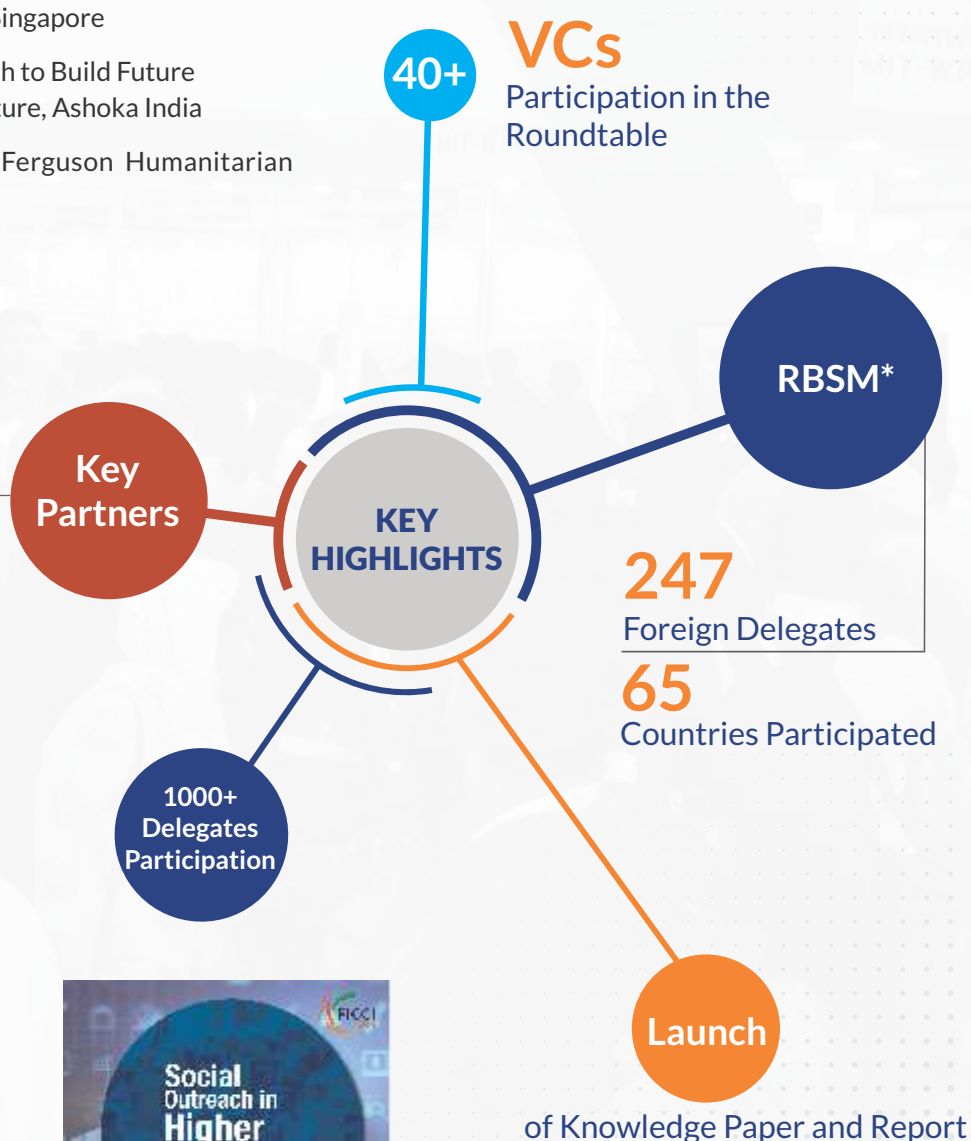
ingapore

h to Build Future ure, Ashoka India

Ferguson Humanitarian

40+

VCs
Participation in the Roundtable

RBSM*

Key Partners

KEY HIGHLIGHTS

247
Foreign Delegates

65
Countries Participated

1000+ Delegates Participation

FICCI

Social Outreach in Higher

Launch
of Knowledge Paper and Report